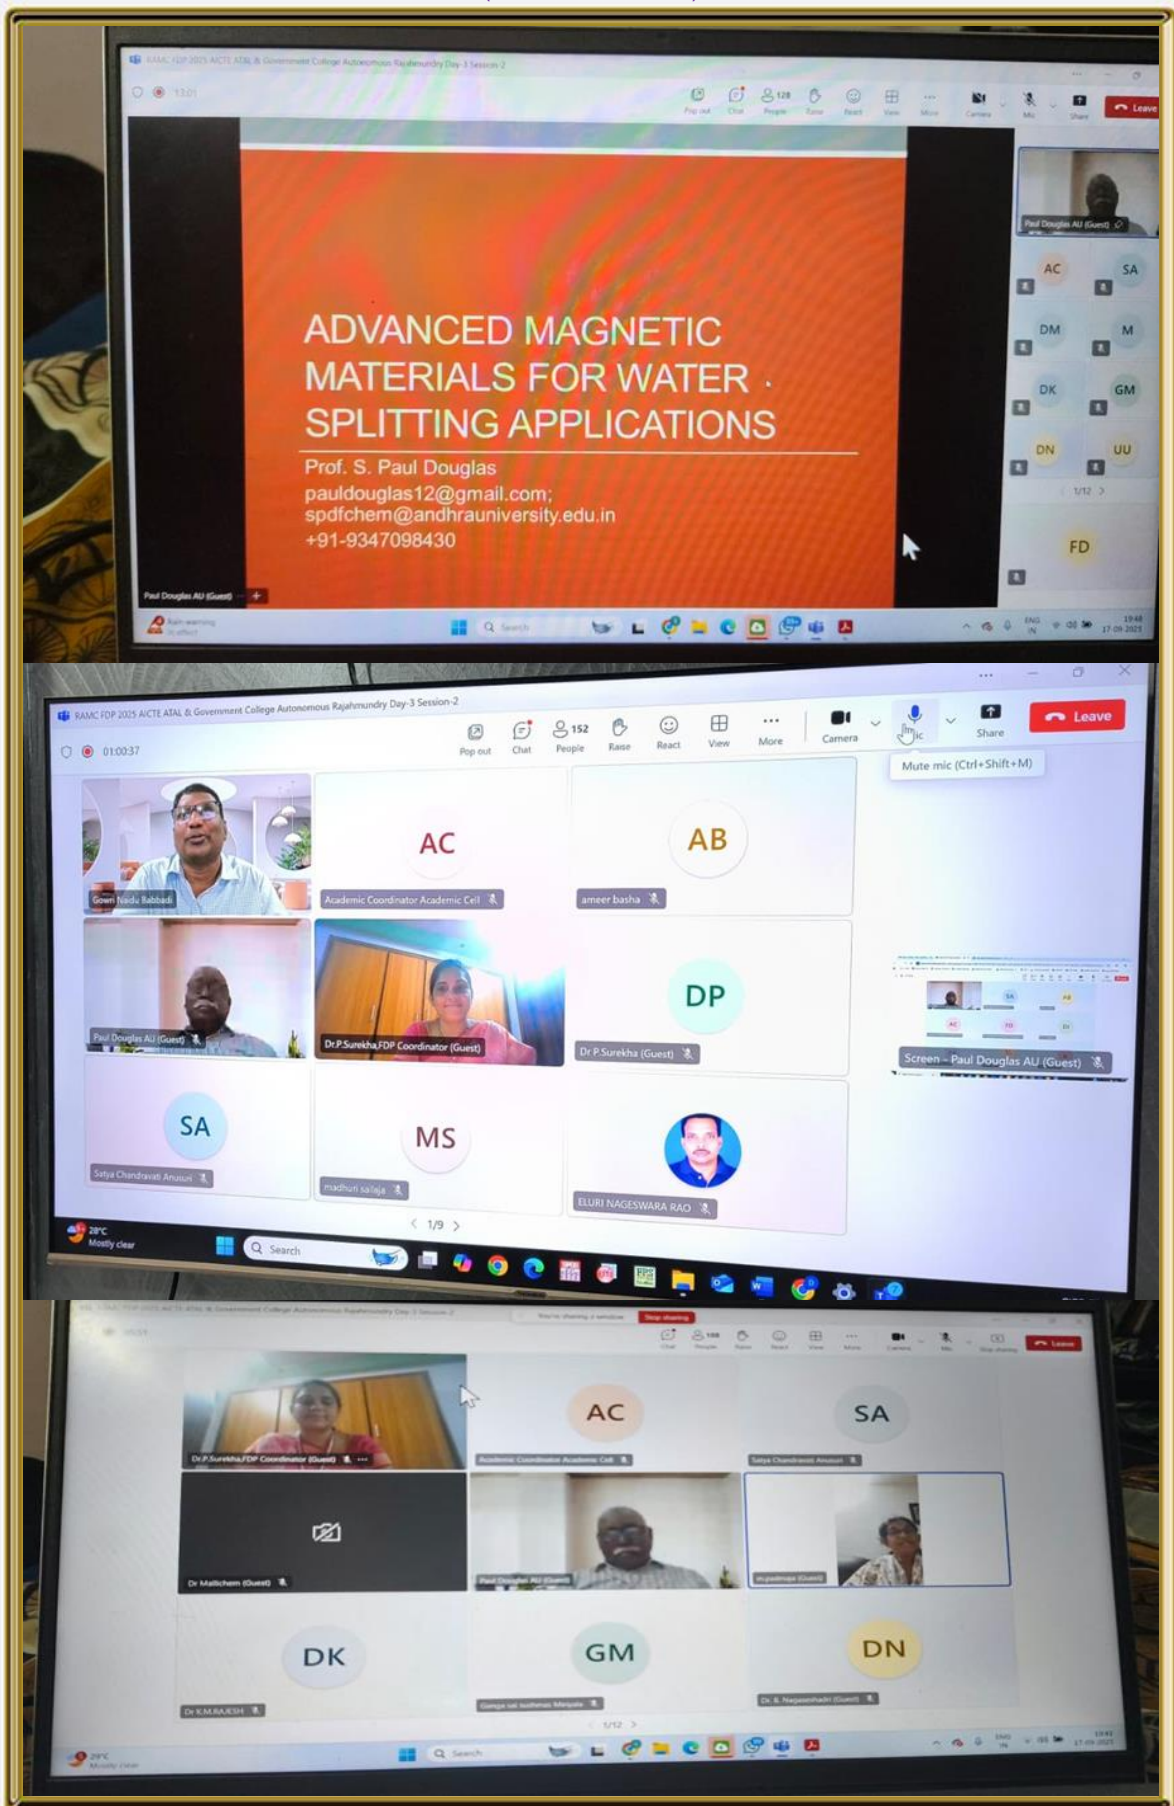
RAMC FDP 2025 AICTE ATAL & Government College Autonomous Rajahmundry Day-3 Session-2

13:01

Pop out Chat 128 People Raise React View More Camera Mic Share Leave

ADVANCED MAGNETIC MATERIALS FOR WATER SPLITTING APPLICATIONS

Prof. S. Paul Douglas
pauldouglas12@gmail.com;
spdfchem@andhrauniversity.edu.in
+91-9347098430

Paul Douglas AU (Guest)

Paul Douglas AU (Guest)

AC SA DM M DK GM DN UU

1/12

FD

Search

RAMC FDP 2025 AICTE ATAL & Government College Autonomous Rajahmundry Day-3 Session-2

01:00:37

Pop out Chat 152 People Raise React View More Camera Mic Share Leave

Mute mic (Ctrl+Shift+M)

Gowri Naidu Babbadi

AC
Academic Coordinator Academic Cell

AB
ameer basha

Paul Douglas AU (Guest)

Dr.P.Surekha,FDP Coordinator (Guest)

DP
Dr P.Surekha (Guest)

Screen - Paul Douglas AU (Guest)

SA
Satya Chandravati Anusuri

MS
madhuri sailaja

ELURI NAGESWARA RAO

1/9

28°C Mostly clear

Search

RAMC FDP 2025 AICTE ATAL & Government College Autonomous Rajahmundry Day-3 Session-2

Stop sharing

Leave

Dr.P.Surekha,FDP Coordinator (Guest)

AC
Academic Coordinator Academic Cell

SA
Satya Chandravati Anusuri

Dr Mallicharan (Guest)

Paul Douglas AU (Guest)

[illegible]

DK
Dr K.M.RAJESH

GM
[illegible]

DN
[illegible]

1/12

29°C Mostly clear

Search